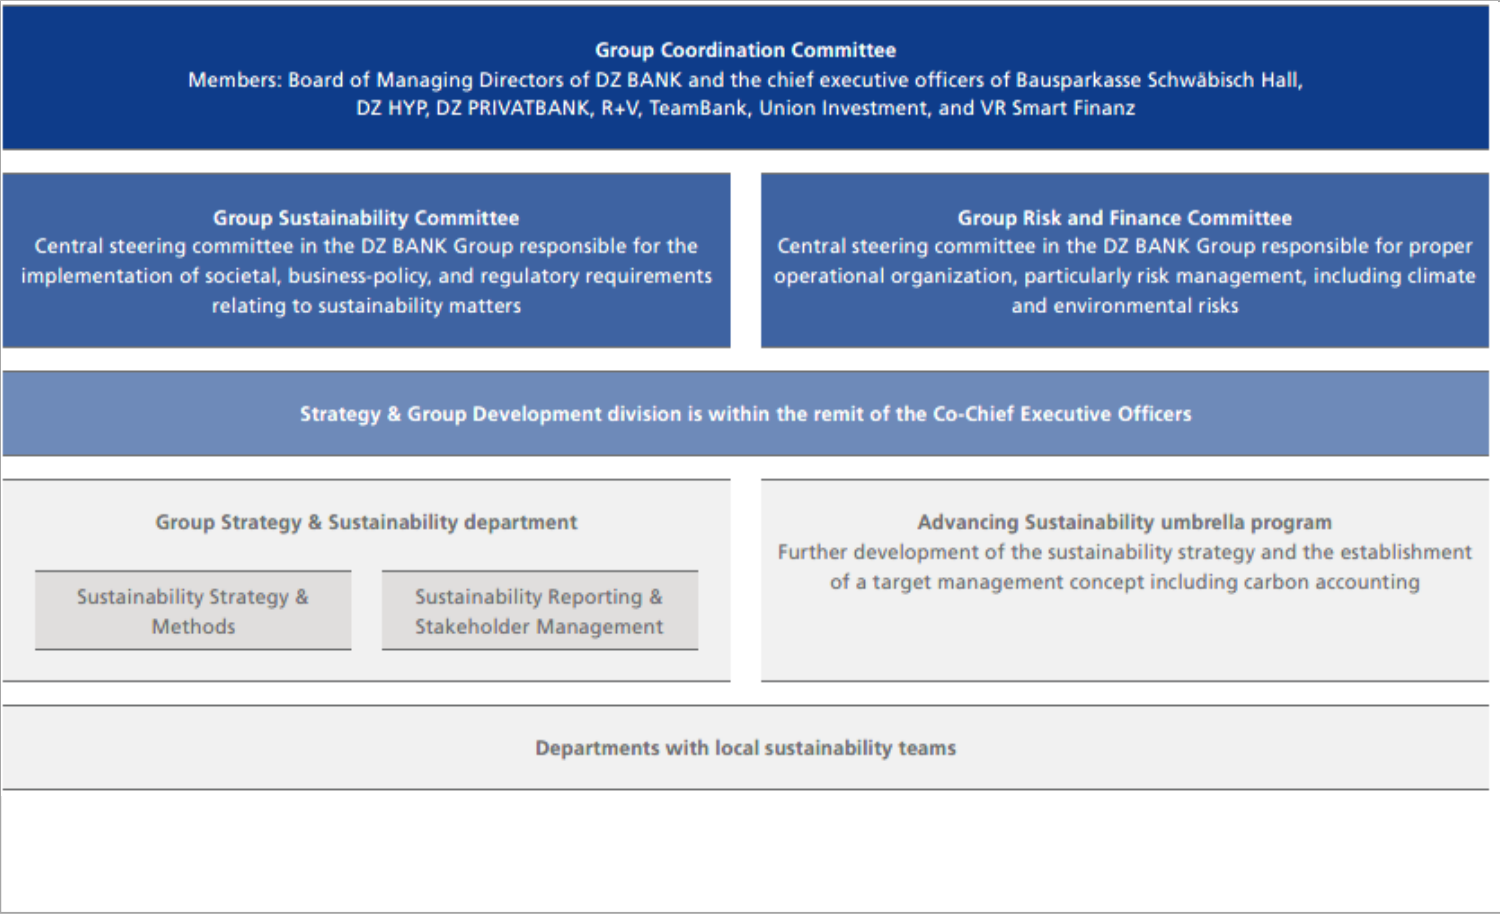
Group Coordination Committee
Members: Board of Managing Directors of DZ BANK and the chief executive officers of Bausparkasse Schwäbisch Hall, DZ HYP, DZ PRIVATBANK, R+V, TeamBank, Union Investment, and VR Smart Finanz

Group Sustainability Committee
Central steering committee in the DZ BANK Group responsible for the implementation of societal, business-policy, and regulatory requirements relating to sustainability matters

Group Risk and Finance Committee
Central steering committee in the DZ BANK Group responsible for proper operational organization, particularly risk management, including climate and environmental risks

Strategy & Group Development division is within the remit of the Co-Chief Executive Officers

Group Strategy & Sustainability department

Sustainability Strategy & Methods

Sustainability Reporting & Stakeholder Management

Advancing Sustainability umbrella program
Further development of the sustainability strategy and the establishment of a target management concept including carbon accounting

Departments with local sustainability teams